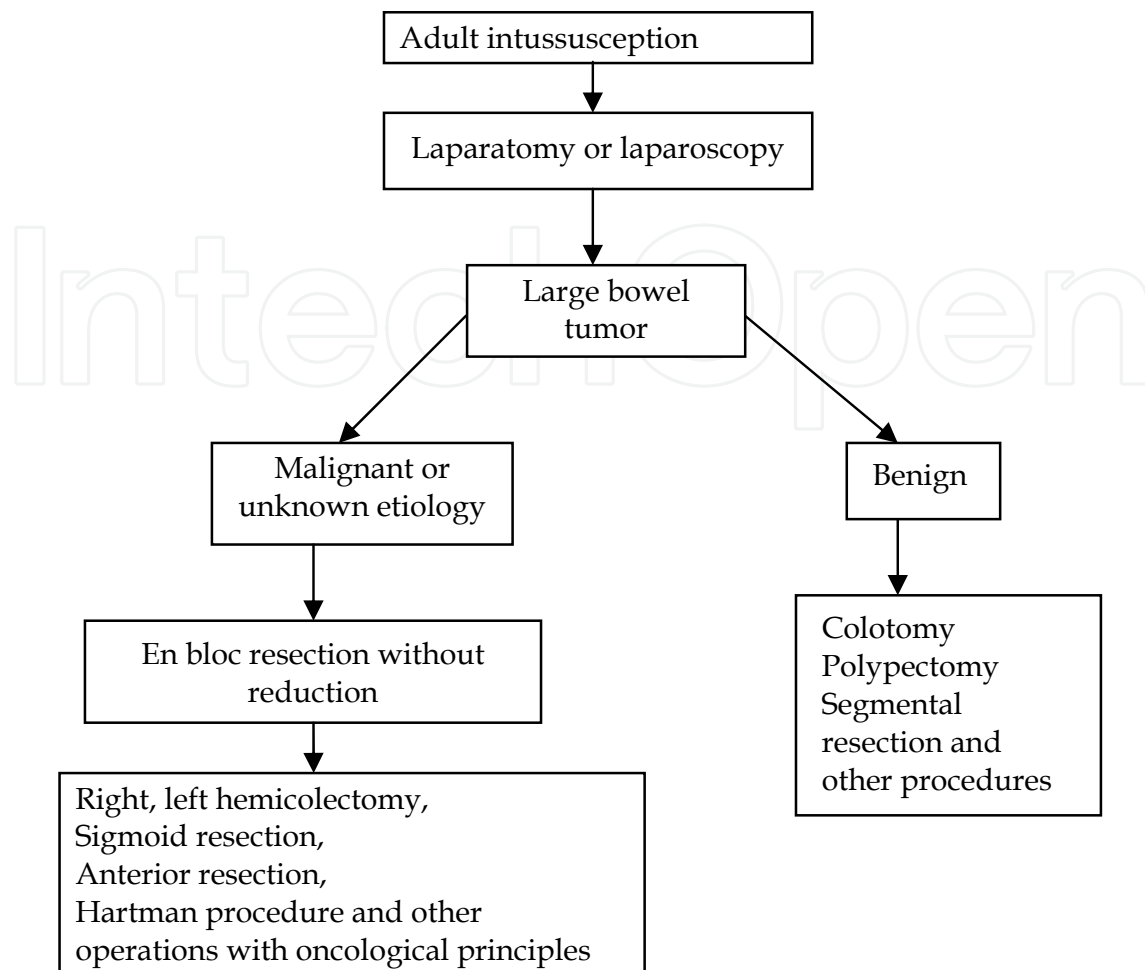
Adult intussusception

Laparatomy or laparoscopy

Large bowel tumor

Malignant or unknown etiology

Benign

En bloc resection without reduction

Colotomy
Polypectomy
Segmental resection and other procedures

Right, left hemicolectomy,
Sigmoid resection,
Anterior resection,
Hartman procedure and other operations with oncological principles

IntechOpen